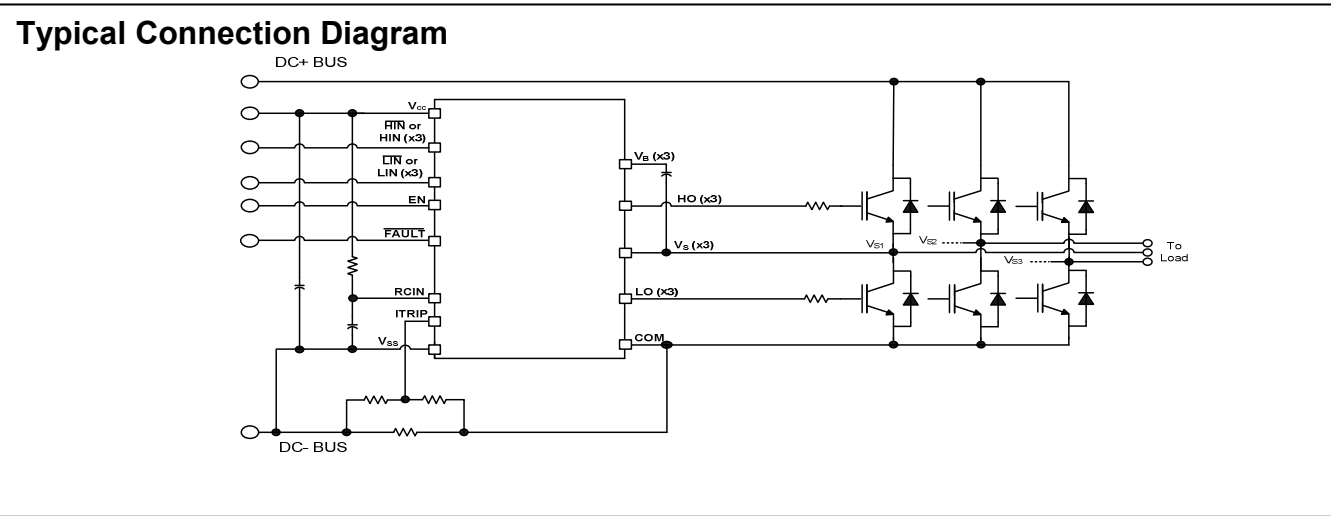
Typical Connection Diagram

DC+ BUS

$V_{cc}$

$\overline{HIN}$ or HIN (x3)

$\overline{LIN}$ or LIN (x3)

EN

$\overline{FAULT}$

RCIN

ITRIP

$V_{ss}$

$V_B$ (x3)

HO (x3)

$V_S$ (x3)

LO (x3)

COM

$V_{S1}$

$V_{S2}$

$V_{S3}$

To Load

DC- BUS